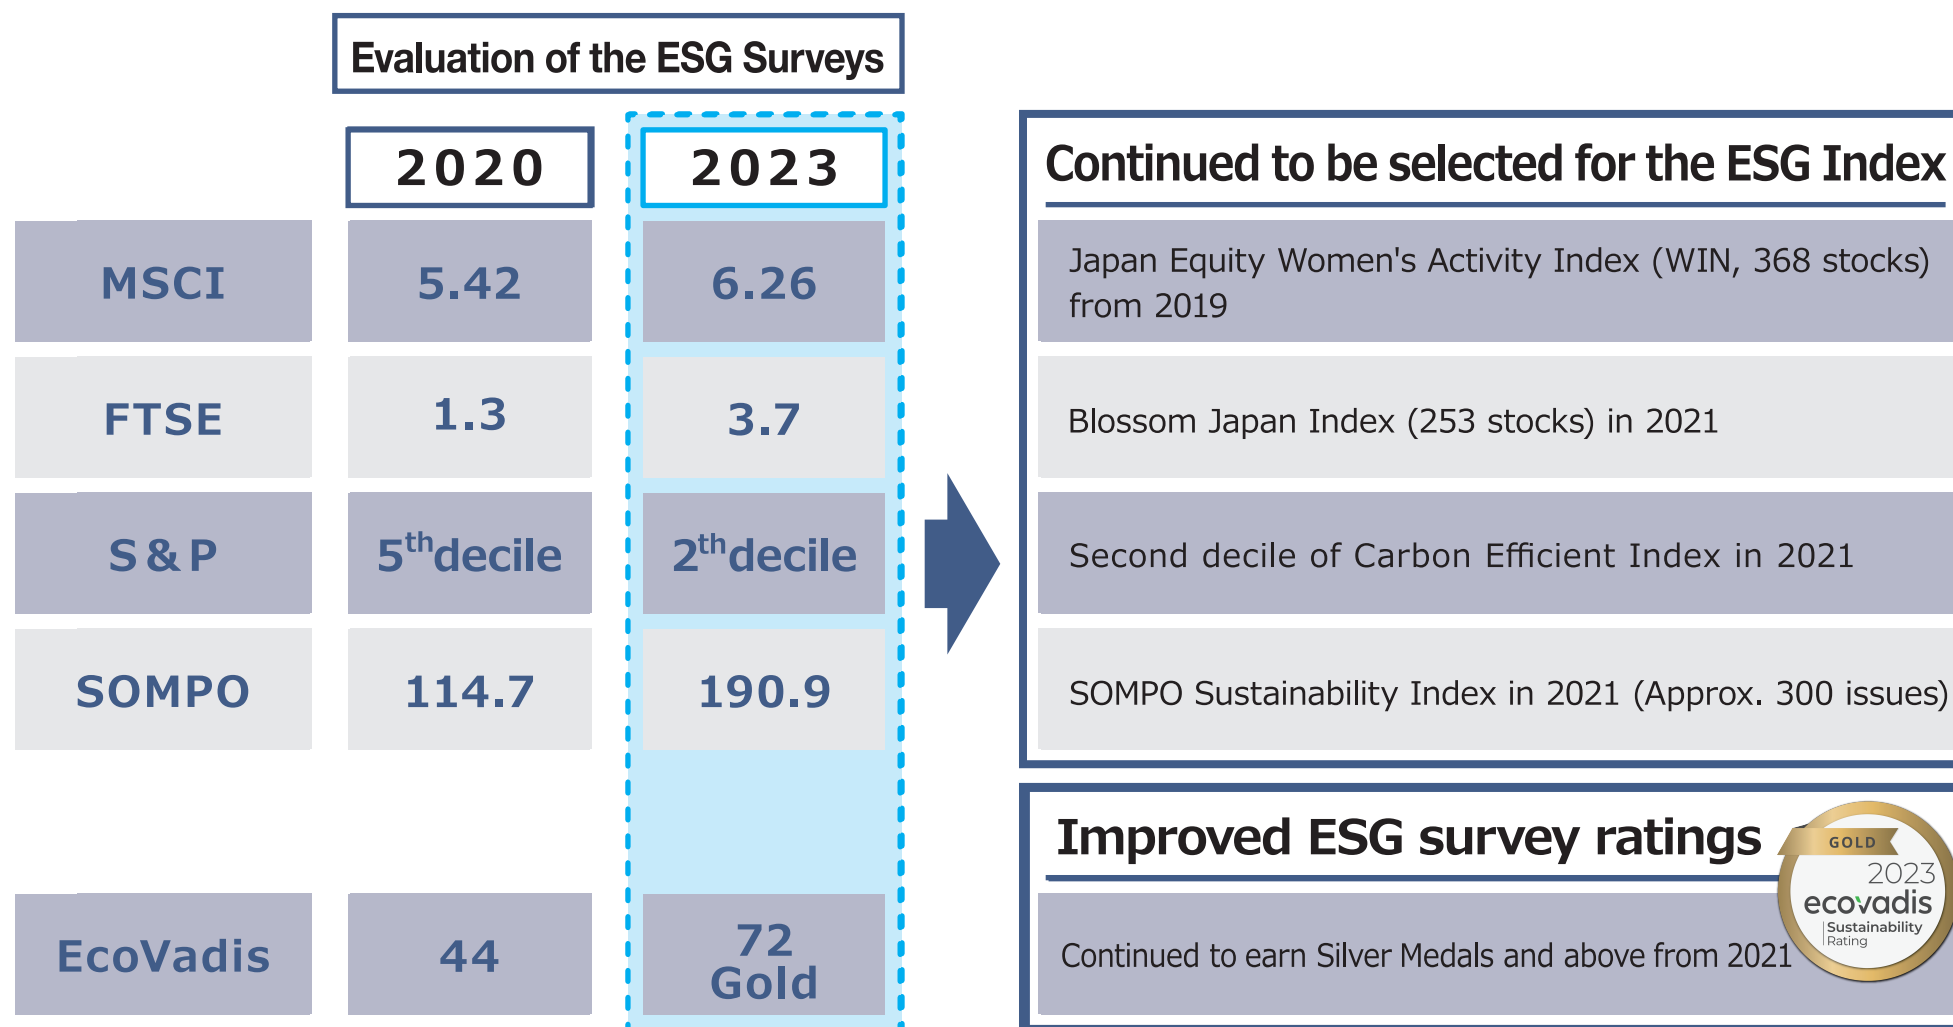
Evaluation of the ESG Surveys

| | 2020 | 2023 |
|---|---|---|
| MSCI | 5.42 | 6.26 |
| FTSE | 1.3 | 3.7 |
| S&P | 5$^{th}$decile | 2$^{th}$decile |
| SOMPO | 114.7 | 190.9 |
| EcoVadis | 44 | 72 Gold |

Continued to be selected for the ESG Index

Japan Equity Women's Activity Index (WIN, 368 stocks) from 2019

Blossom Japan Index (253 stocks) in 2021

Second decile of Carbon Efficient Index in 2021

SOMPO Sustainability Index in 2021 (Approx. 300 issues)

Improved ESG survey ratings

GOLD 2023 ecovadis Sustainability Rating

Continued to earn Silver Medals and above from 2021